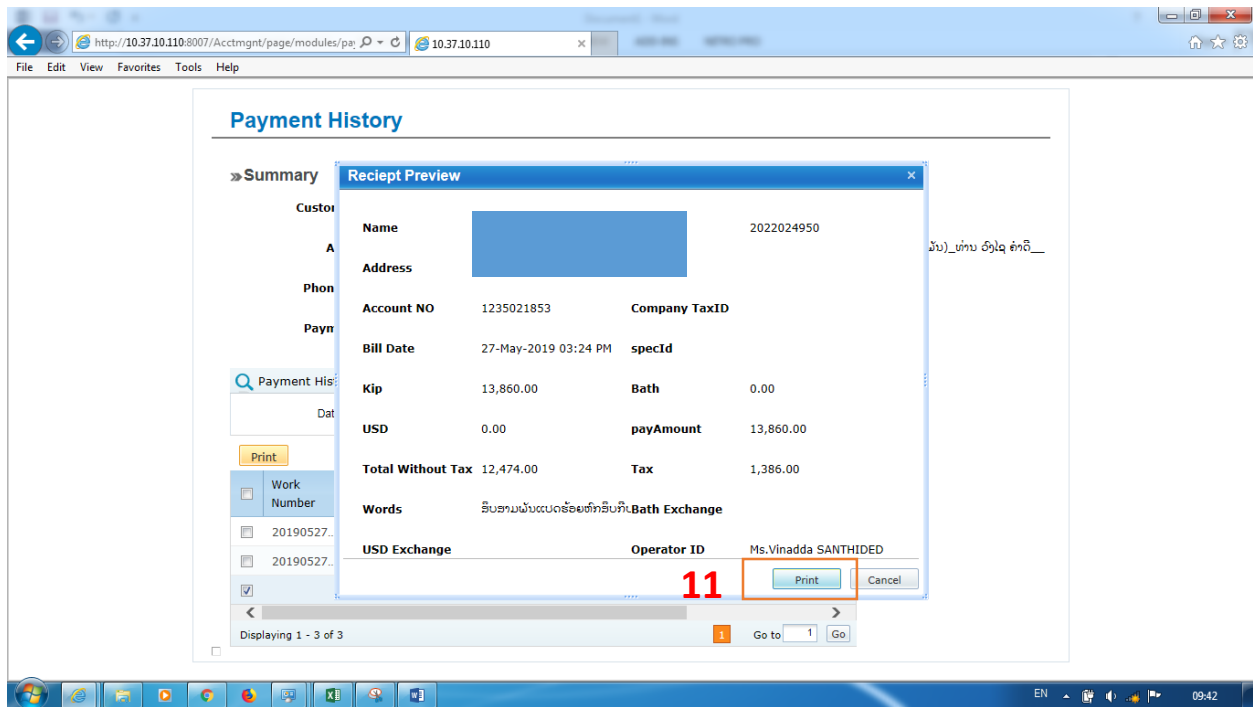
http://10.37.10.110:8007/Acctmgnt/page/modules/pay
10.37.10.110
File Edit View Favorites Tools Help

Payment History

»Summary

Custo
A
Phon
Paym

ມັນ)_ທ່ານ ວົງໄຊ ຄຳດີ__

Payment His
Dat

Print

| | Work Number |
|---|---|
| | 20190527.. |
| | 20190527.. |
| ✓ | |

Displaying 1 - 3 of 3
1
Go to 1 Go

Reciept Preview ×

Name 2022024950
Address
Account NO 1235021853 Company TaxID
Bill Date 27-May-2019 03:24 PM specId
Kip 13,860.00 Bath 0.00
USD 0.00 payAmount 13,860.00
Total Without Tax 12,474.00 Tax 1,386.00
Words ສິບສາມພັນແປດຮ້ອຍຫົກສິບກີບ Bath Exchange
USD Exchange Operator ID Ms.Vinadda SANTHIDED

11
Print Cancel

EN 09:42